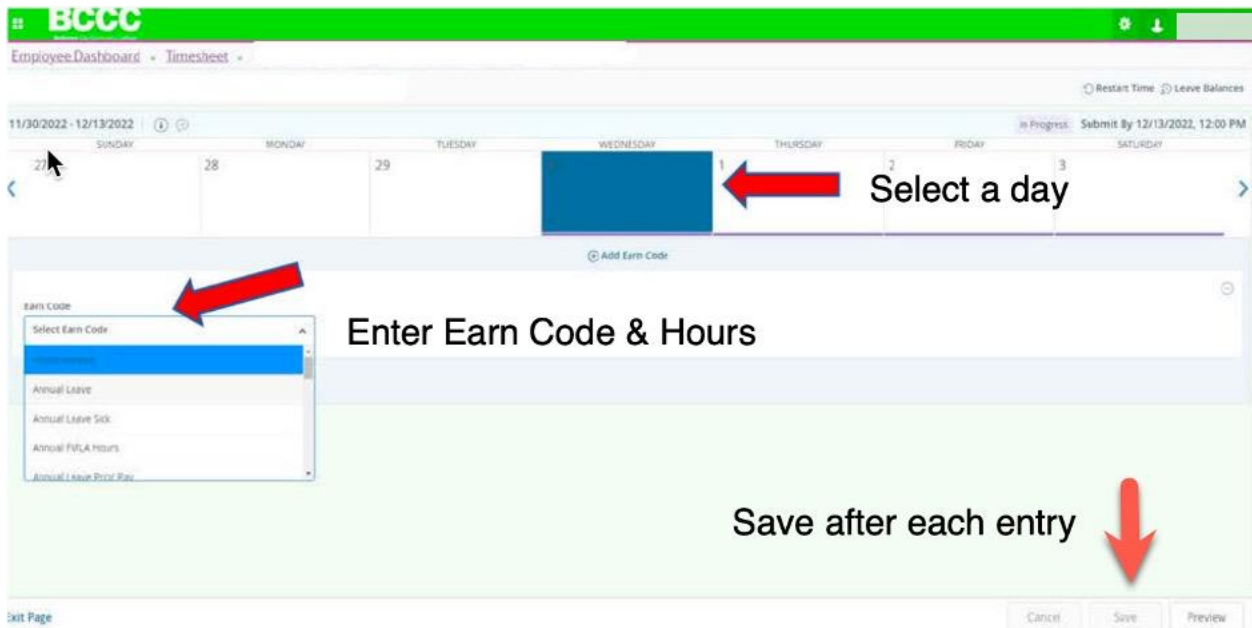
BCCC

Employee Dashboard • Timesheet •

Restart Time Leave Balances

11/30/2022 - 12/13/2022

In Progress Submit By 12/13/2022, 12:00 PM

| SUNDAY | MONDAY | TUESDAY | WEDNESDAY | THURSDAY | FRIDAY | SATURDAY |
|---|---|---|---|---|---|---|
| 27 | 28 | 29 | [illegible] | 1 | 2 | 3 |

Select a day

Add Earn Code

Earn Code

Select Earn Code

Enter Earn Code & Hours

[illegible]

Annual Leave

Annual Leave Sick

Annual FMLA Hours

Annual Leave Prior Pay

Save after each entry

Exit Page

Cancel Save Preview